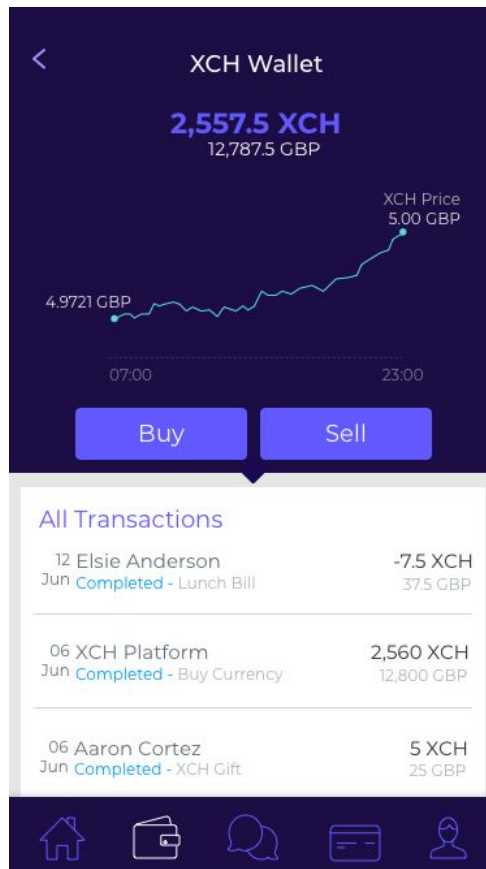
<

XCH Wallet

2,557.5 XCH
12,787.5 GBP

XCH Price
5.00 GBP

4.9721 GBP

07:00

23:00

Buy

Sell

All Transactions

12 Jun Elsie Anderson
Completed - Lunch Bill
-7.5 XCH
37.5 GBP

06 Jun XCH Platform
Completed - Buy Currency
2,560 XCH
12,800 GBP

06 Jun Aaron Cortez
Completed - XCH Gift
5 XCH
25 GBP